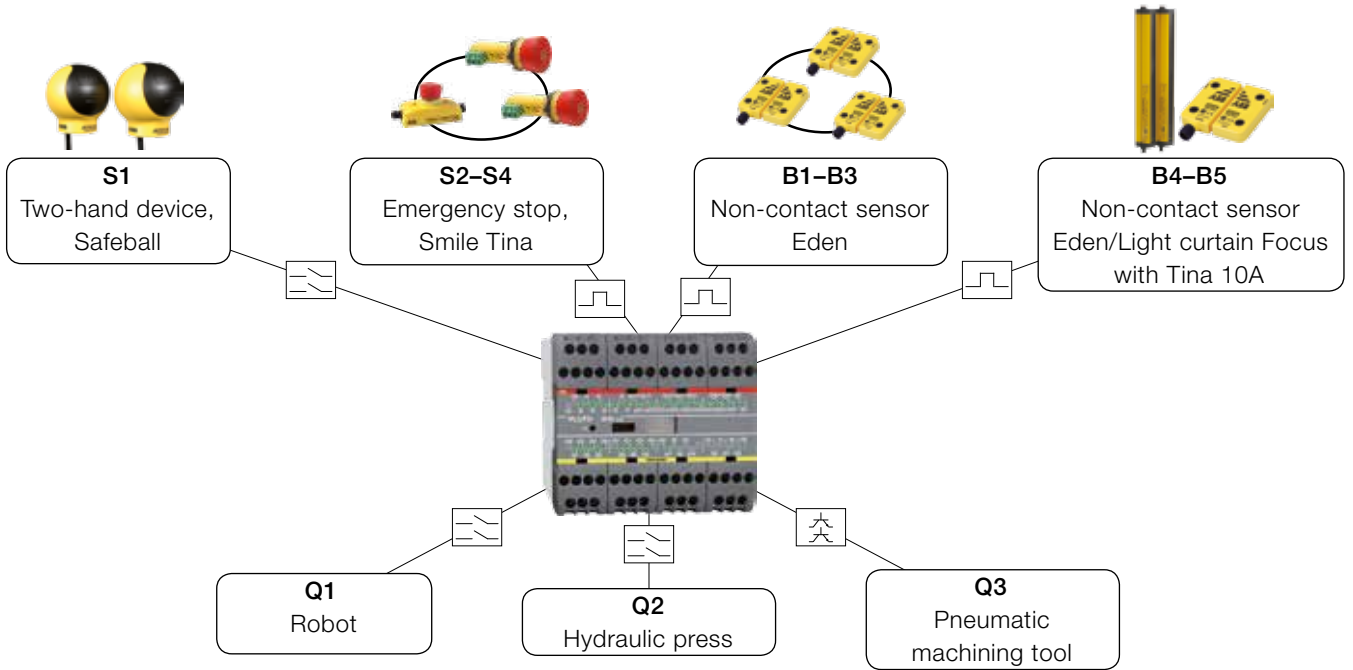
S1
Two-hand device, Safeball

S2–S4
Emergency stop, Smile Tina

B1–B3
Non-contact sensor Eden

B4–B5
Non-contact sensor Eden/Light curtain Focus with Tina 10A

Q1
Robot

Q2
Hydraulic press

Q3
Pneumatic machining tool